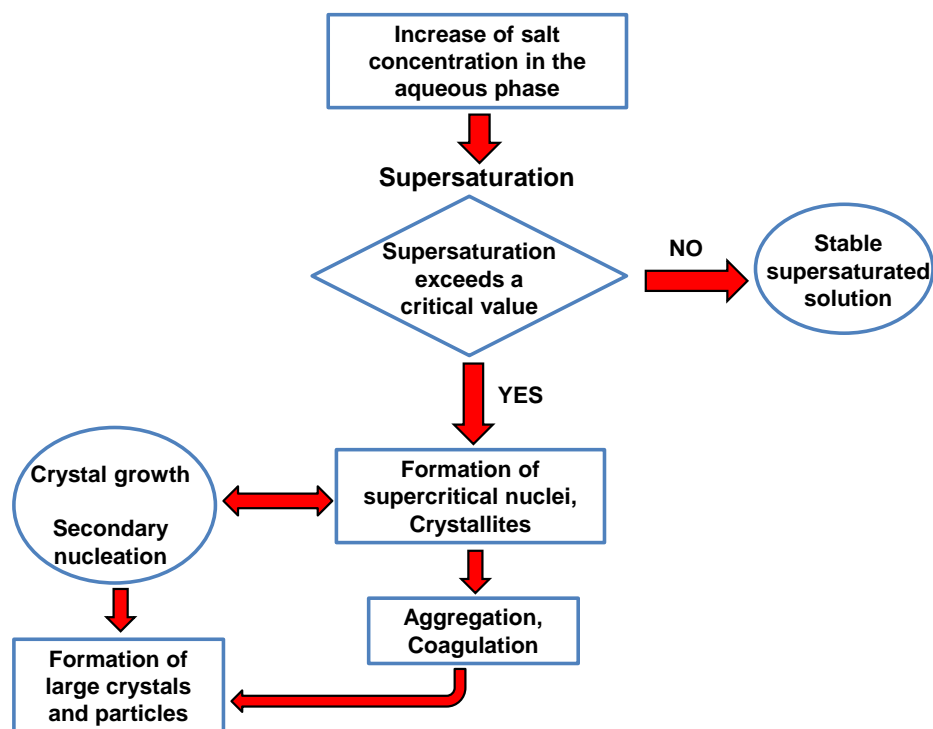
Increase of salt concentration in the aqueous phase

Supersaturation

Supersaturation exceeds a critical value

NO

Stable supersaturated solution

YES

Crystal growth

Secondary nucleation

Formation of supercritical nuclei, Crystallites

Aggregation, Coagulation

Formation of large crystals and particles